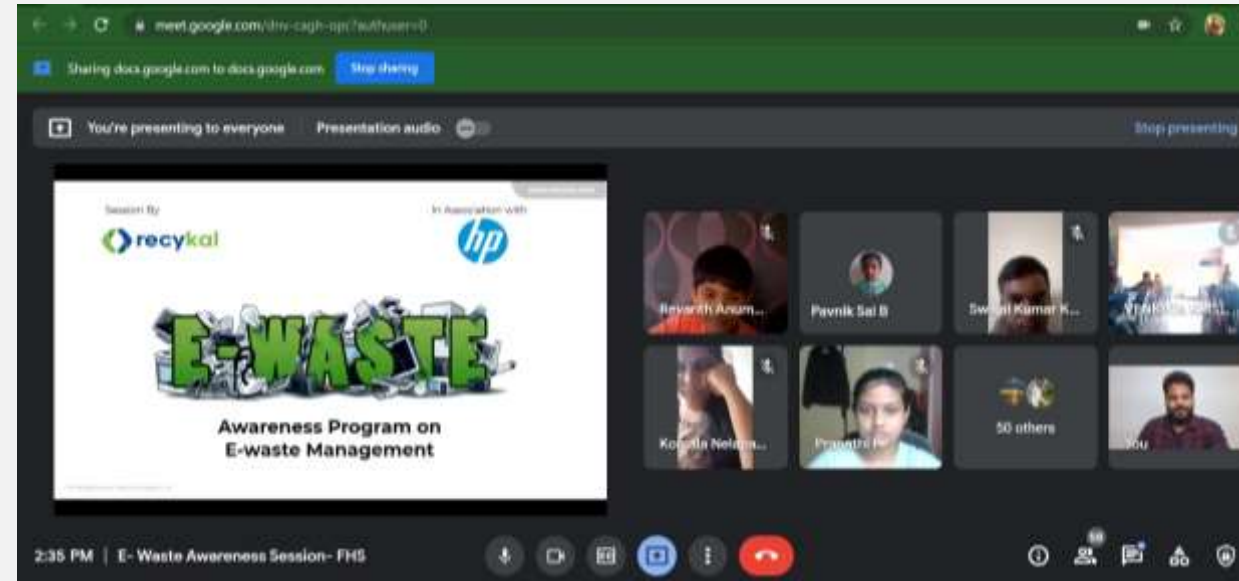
meet.google.com/dnv-cagh-opc?authuser=0

Sharing docs.google.com to docs.google.com Stop sharing

You're presenting to everyone Presentation audio

Stop presenting

Session By

recykal

In Association with

hp

E-WASTE

Awareness Program on E-waste Management

Revanth Anum...

Pavnik Sai B

Swapil Kumar K...

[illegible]

Kopella Nelima...

Pranathi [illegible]

50 others

You

2:35 PM | E- Waste Awareness Session- FHS